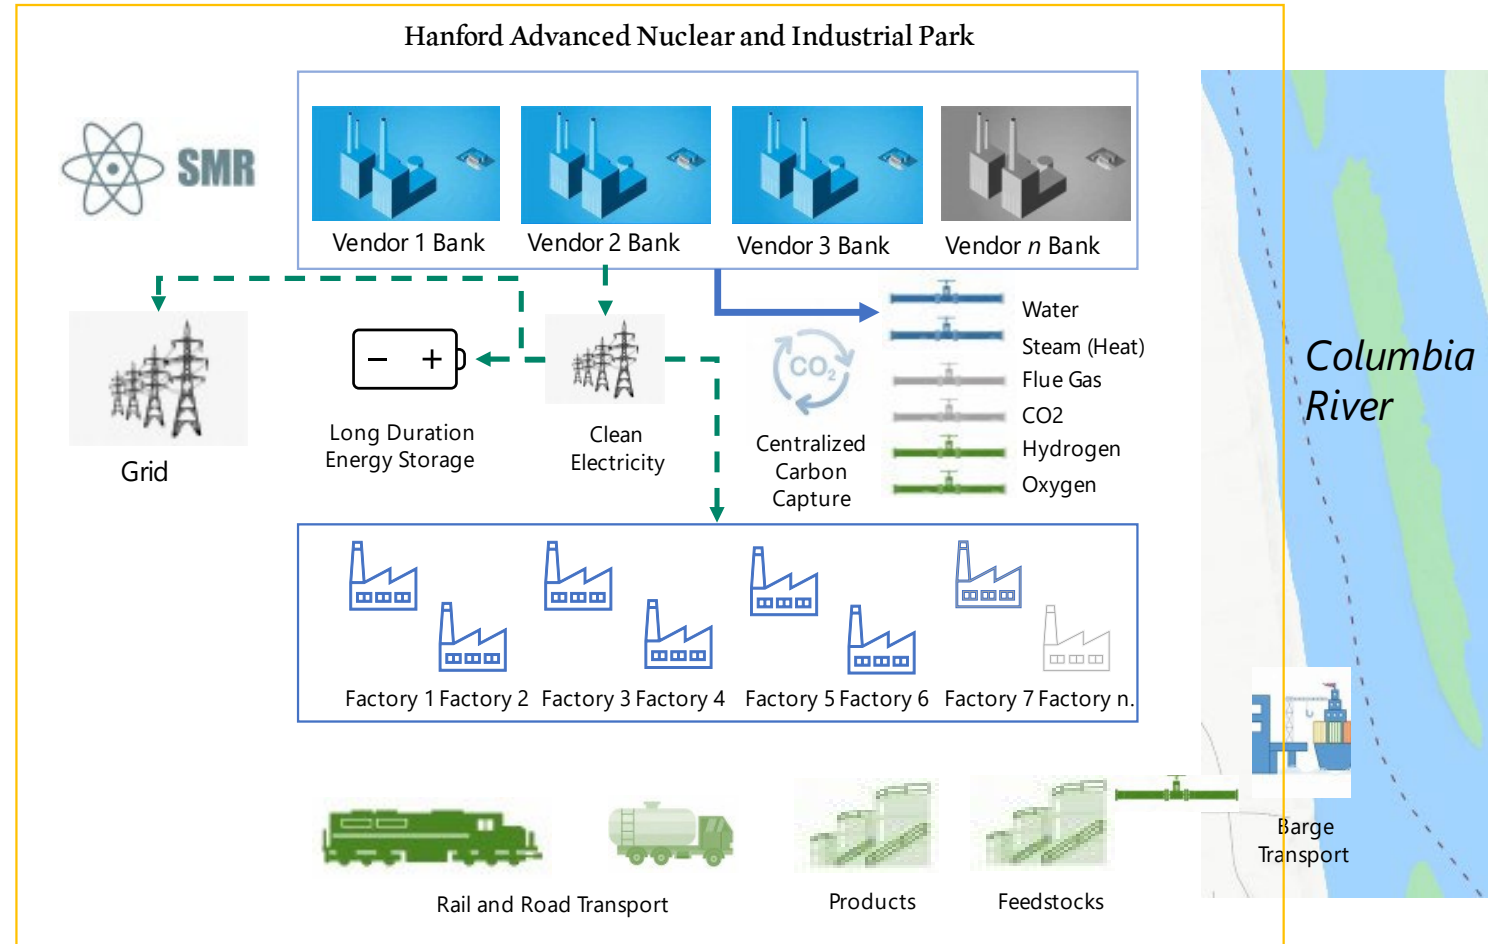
Hanford Advanced Nuclear and Industrial Park

SMR

Vendor 1 Bank

Vendor 2 Bank

Vendor 3 Bank

Vendor *n* Bank

Grid

Long Duration Energy Storage

Clean Electricity

$CO_2$

Centralized Carbon Capture

Water

Steam (Heat)

Flue Gas

CO2

Hydrogen

Oxygen

Columbia River

Factory 1 Factory 2 Factory 3 Factory 4 Factory 5 Factory 6 Factory 7 Factory n.

Barge Transport

Rail and Road Transport

Products

Feedstocks